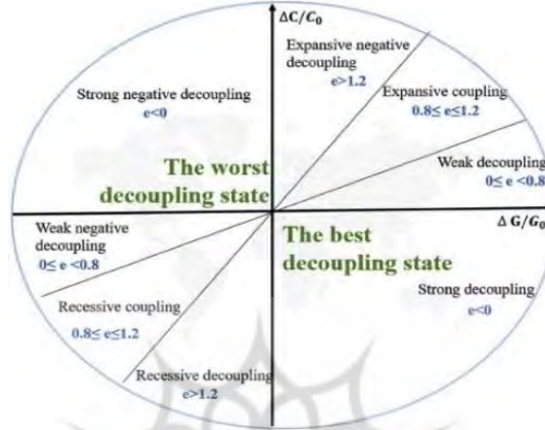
$\Delta C/C_0$

Expansive negative decoupling
e>1.2

Expansive coupling
$0.8\leq e\leq 1.2$

Strong negative decoupling
e<0

The worst decoupling state

Weak decoupling
$0\leq e<0.8$

$\Delta G/G_0$

Weak negative decoupling
$0\leq e<0.8$

The best decoupling state

Recessive coupling
$0.8\leq e\leq 1.2$

Strong decoupling
e<0

Recessive decoupling
e>1.2